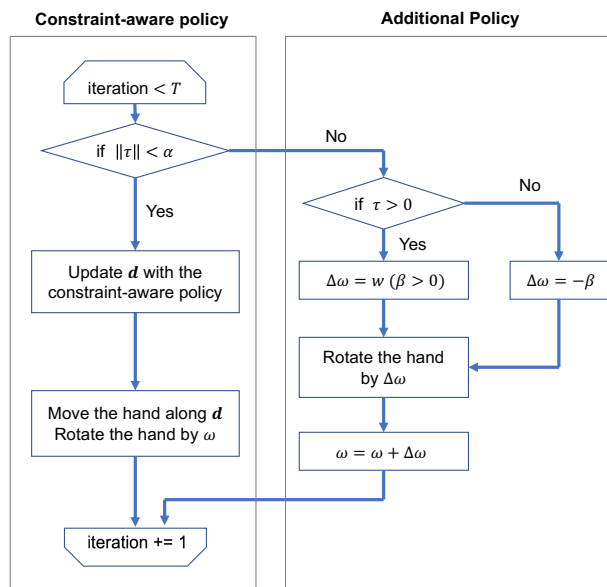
Constraint-aware policy

Additional Policy

iteration $< T$

if $\|\tau\| < \alpha$

No

Yes

if $\tau > 0$

No

Yes

Update $\boldsymbol{d}$ with the constraint-aware policy

$\Delta\omega = w\ (\beta > 0)$

$\Delta\omega = -\beta$

Rotate the hand by $\Delta\omega$

Move the hand along $\boldsymbol{d}$ Rotate the hand by $\omega$

$\omega = \omega + \Delta\omega$

iteration += 1